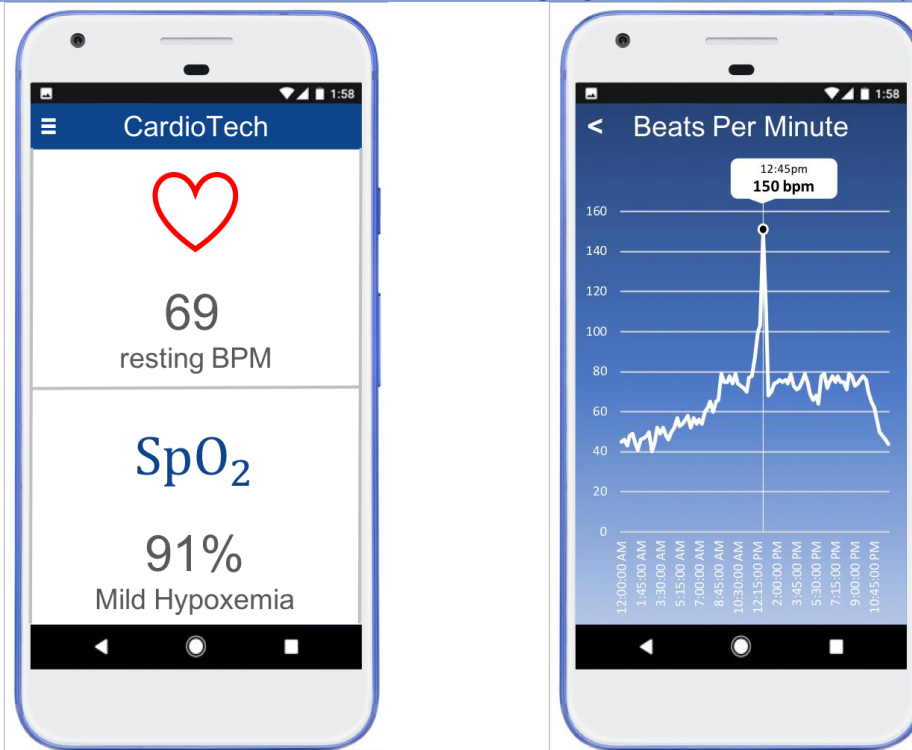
1:58

CardioTech

69
resting BPM

$SpO_2$

91%
Mild Hypoxemia

1:58

< Beats Per Minute

12:45pm
150 bpm

160
140
120
100
80
60
40
20
0

12:00:00 AM
1:45:00 AM
3:30:00 AM
5:15:00 AM
7:00:00 AM
8:45:00 AM
10:30:00 AM
12:15:00 PM
2:00:00 PM
3:45:00 PM
5:30:00 PM
7:15:00 PM
9:00:00 PM
10:45:00 PM